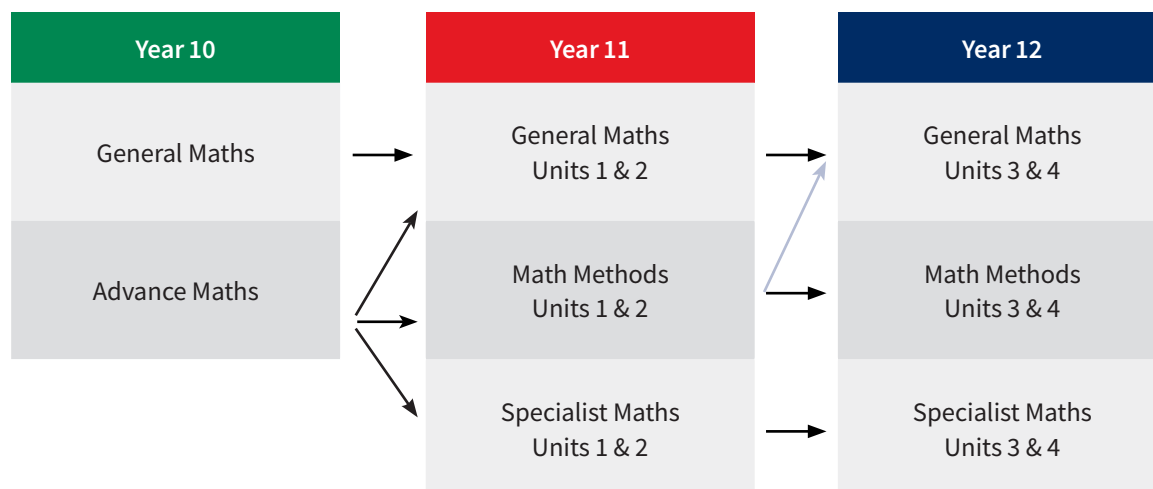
Year 10

General Maths

Advance Maths

Year 11

General Maths
Units 1 & 2

Math Methods
Units 1 & 2

Specialist Maths
Units 1 & 2

Year 12

General Maths
Units 3 & 4

Math Methods
Units 3 & 4

Specialist Maths
Units 3 & 4